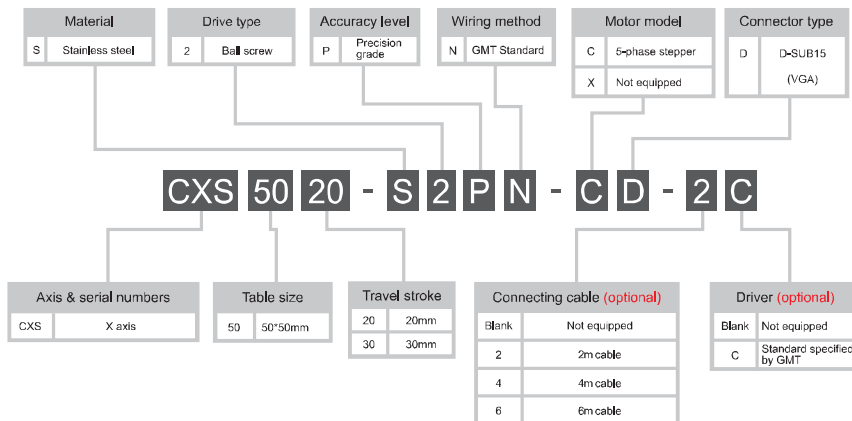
Material

| S | Stainless steel |
|---|---|

Drive type

| 2 | Ball screw |
|---|---|

Accuracy level

| P | Precision grade |
|---|---|

Wiring method

| N | GMT Standard |
|---|---|

Motor model

| C | 5-phase stepper |
|---|---|
| X | Not equipped |

Connector type

| D | D-SUB15 (VGA) |
|---|---|

CXS 50 20 - S 2 P N - C D - 2 C

Axis & serial numbers

| CXS | X axis |
|---|---|

Table size

| 50 | 50*50mm |
|---|---|

Travel stroke

| 20 | 20mm |
|---|---|
| 30 | 30mm |

Connecting cable (optional)

| Blank | Not equipped |
|---|---|
| 2 | 2m cable |
| 4 | 4m cable |
| 6 | 6m cable |

Driver (optional)

| Blank | Not equipped |
|---|---|
| C | Standard specified by GMT |